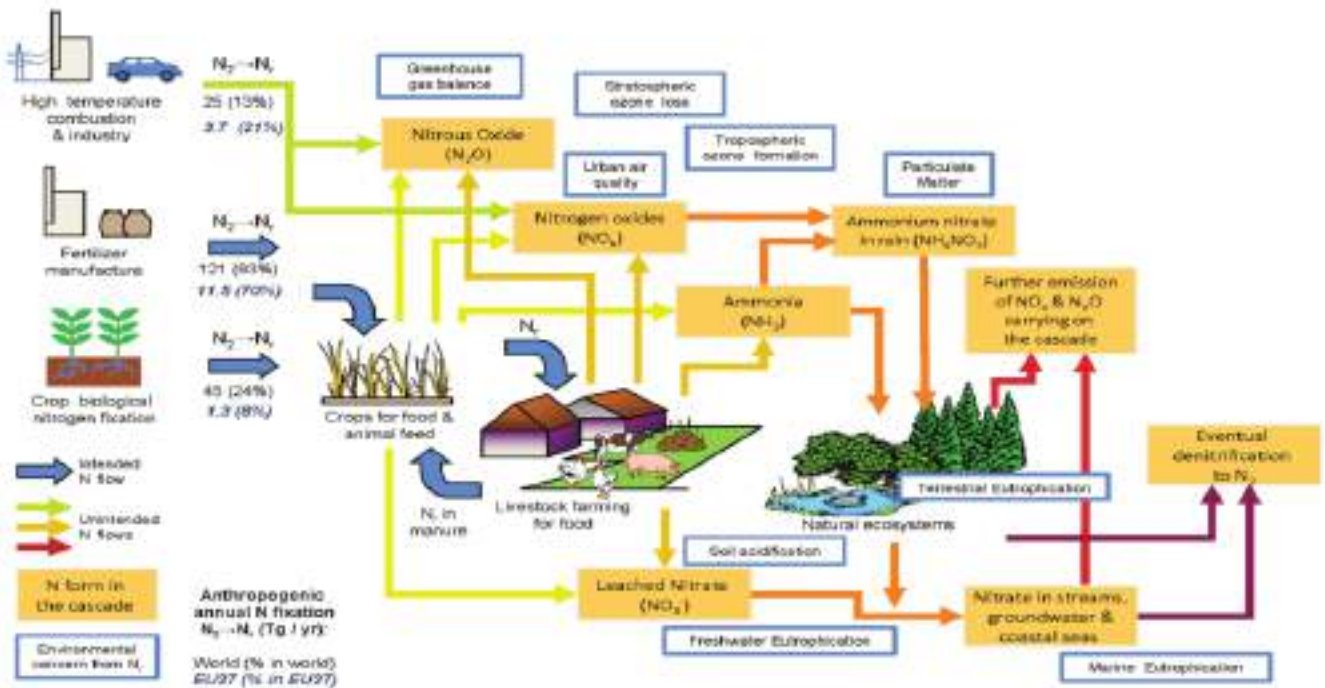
High temperature combustion & industry

$N_2 \rightarrow N_r$
25 (13%)
3.7 (21%)

Fertilizer manufacture

$N_2 \rightarrow N_r$
121 (63%)
11.5 (70%)

Crop biological nitrogen fixation

$N_2 \rightarrow N_r$
45 (24%)
1.3 (8%)

Intended N flow

Unintended N flows

N form in the cascade

Environmental concern from $N_r$

Anthropogenic annual N fixation $N_2 \rightarrow N_r$ (Tg / yr):

World (% in world)
EU27 (% in EU27)

Greenhouse gas balance

Stratospheric ozone loss

Tropospheric ozone formation

Nitrous Oxide ($N_2O$)

Urban air quality

Particulate Matter

Nitrogen oxides ($NO_x$)

Ammonium nitrate in rain ($NH_4NO_3$)

Further emission of $NO_x$ & $N_2O$ carrying on the cascade

Ammonia ($NH_3$)

$N_r$

Crops for food & animal feed

$N_r$ in manure

Livestock farming for food

Natural ecosystems

Terrestrial Eutrophication

Eventual denitrification to $N_2$

Soil acidification

Leached Nitrate ($NO_3^-$)

Nitrate in streams, groundwater & coastal seas

Freshwater Eutrophication

Marine Eutrophication